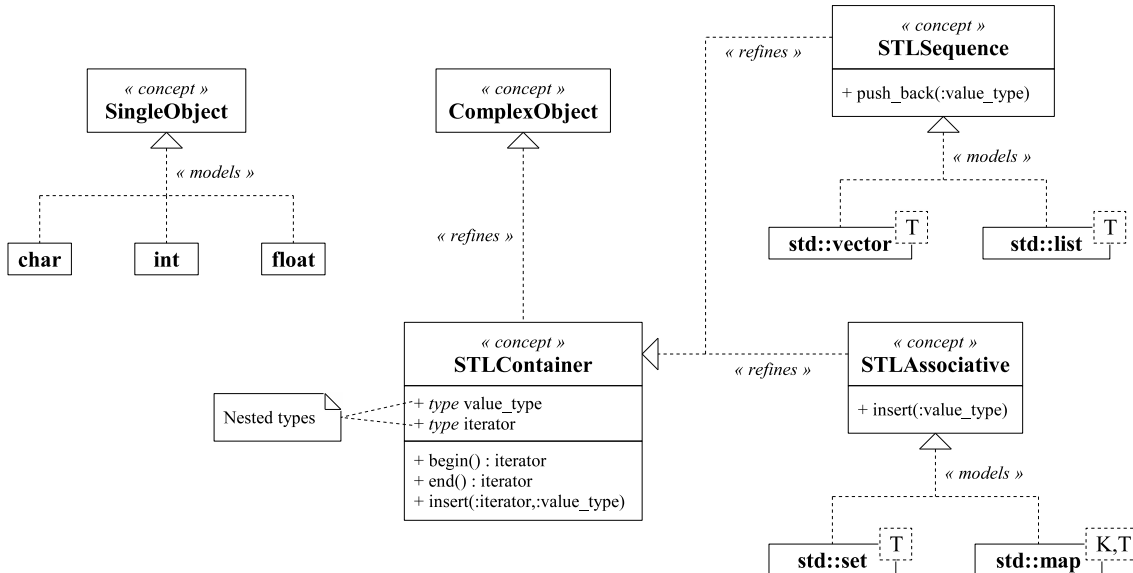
« concept »
SingleObject

« models »

char

int

float

« concept »
ComplexObject

« refines »

« refines »

« concept »
STLSequence

+ push_back(:value_type)

« models »

std::vector T

std::list T

« concept »
STLContainer

+ *type* value_type
+ *type* iterator

+ begin() : iterator
+ end() : iterator
+ insert(:iterator,:value_type)

Nested types

« refines »

« concept »
STLAssociative

+ insert(:value_type)

« models »

std::set T

std::map K,T